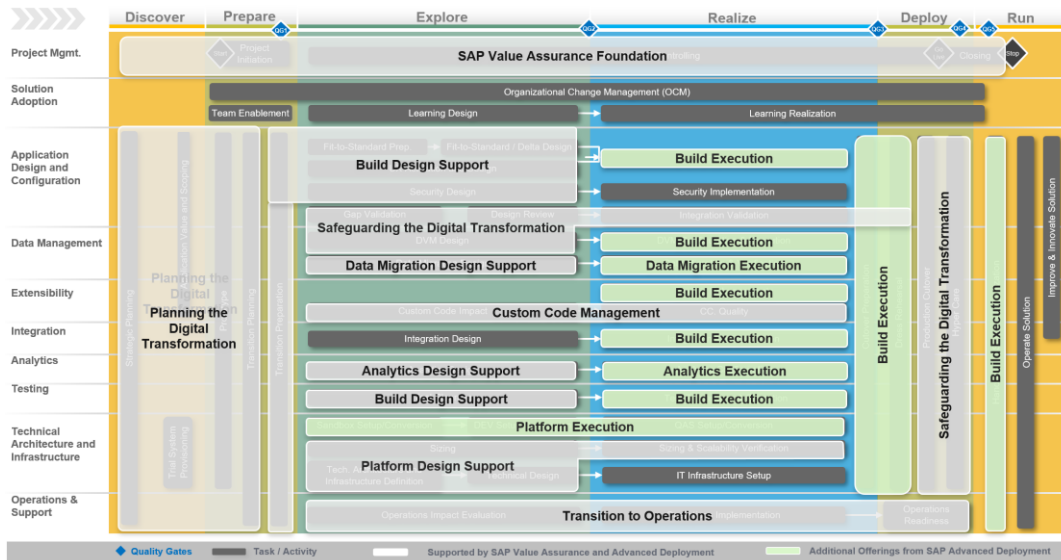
Discover Prepare Explore Realize Deploy Run

Q-G1 Q-G2 Q-G3 Q-G4 Q-G5

Project Mgmt.

Start Project Initiation

SAP Value Assurance Foundation

Controlling

Closing

Stop

Solution Adoption

Organizational Change Management (OCM)

Team Enablement

Learning Design

Learning Realization

Application Design and Configuration

Fit-to-Standard Prep

Fit-to-Standard / Delta Design

Build Design Support

Build Execution

Security Design

Security Implementation

Gap Validation

Design Review

Integration Validation

Data Management

Safeguarding the Digital Transformation

DVM Design

Build Execution

Data Migration Design Support

Data Migration Execution

Extensibility

Build Execution

Custom Code Impact

Custom Code Management

CC Quality

Integration

Integration Design

Build Execution

Analytics

Analytics Design Support

Analytics Execution

Testing

Build Design Support

Build Execution

Technical Architecture and Infrastructure

Platform Execution

Sizing

Sizing & Scalability Verification

Platform Design Support

Tech. Architecture & Infrastructure Definition

Technical Design

IT Infrastructure Setup

Operations & Support

Operations Impact Evaluation

Transition to Operations

Implementation

Operations Readiness

Strategic Planning

Application Value and Scoping

Planning the Digital Transformation

Transition Planning

Transition Preparation

Trial System Provisioning

Build Execution

Production Cutover

Hyper Care

Safeguarding the Digital Transformation

Build Execution

Operate Solution

Improve & Innovate Solution

Quality Gates

Task / Activity

Supported by SAP Value Assurance and Advanced Deployment

Additional Offerings from SAP Advanced Deployment